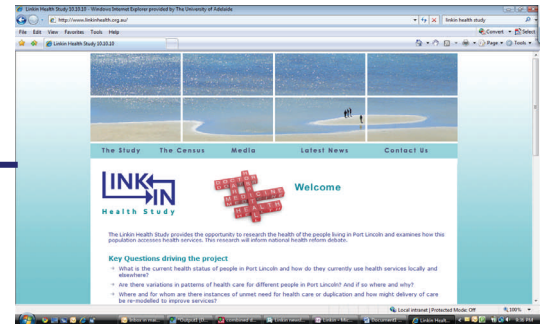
Linkin Health Study 10.10.10 - Windows Internet Explorer provided by The University of Adelaide

http://www.linkinhealth.org.au/

linkin health study

File Edit View Favorites Tools Help

Convert Select

Linkin Health Study 10.10.10

Page Tools

The Study The Census Media Latest News Contact Us

LINK IN Health Study

Welcome

The Linkin Health Study provides the opportunity to research the health of the people living in Port Lincoln and examines how this population accesses health services. This research will inform national health reform debate.

Key Questions driving the project

What is the current health status of people in Port Lincoln and how do they currently use health services locally and elsewhere?

Are there variations in patterns of health care for different people in Port Lincoln? And if so where and why?

Where and for whom are there instances of unmet need for health care or duplication and how might delivery of care be re-modelled to improve services?

Local intranet | Protected Mode: Off

100%